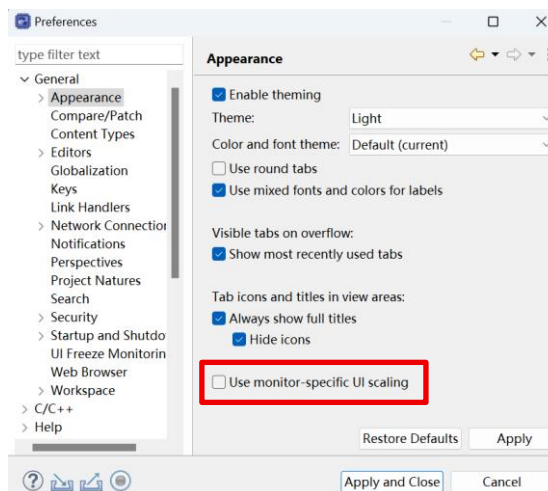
Preferences

type filter text

General
Appearance
Compare/Patch
Content Types
Editors
Globalization
Keys
Link Handlers
Network Connectio
Notifications
Perspectives
Project Natures
Search
Security
Startup and Shutdo
UI Freeze Monitorin
Web Browser
Workspace
C/C++
Help

Appearance

Enable theming
Theme: Light
Color and font theme: Default (current)
Use round tabs
Use mixed fonts and colors for labels

Visible tabs on overflow:
Show most recently used tabs

Tab icons and titles in view areas:
Always show full titles
Hide icons

Use monitor-specific UI scaling

Restore Defaults
Apply

Apply and Close
Cancel